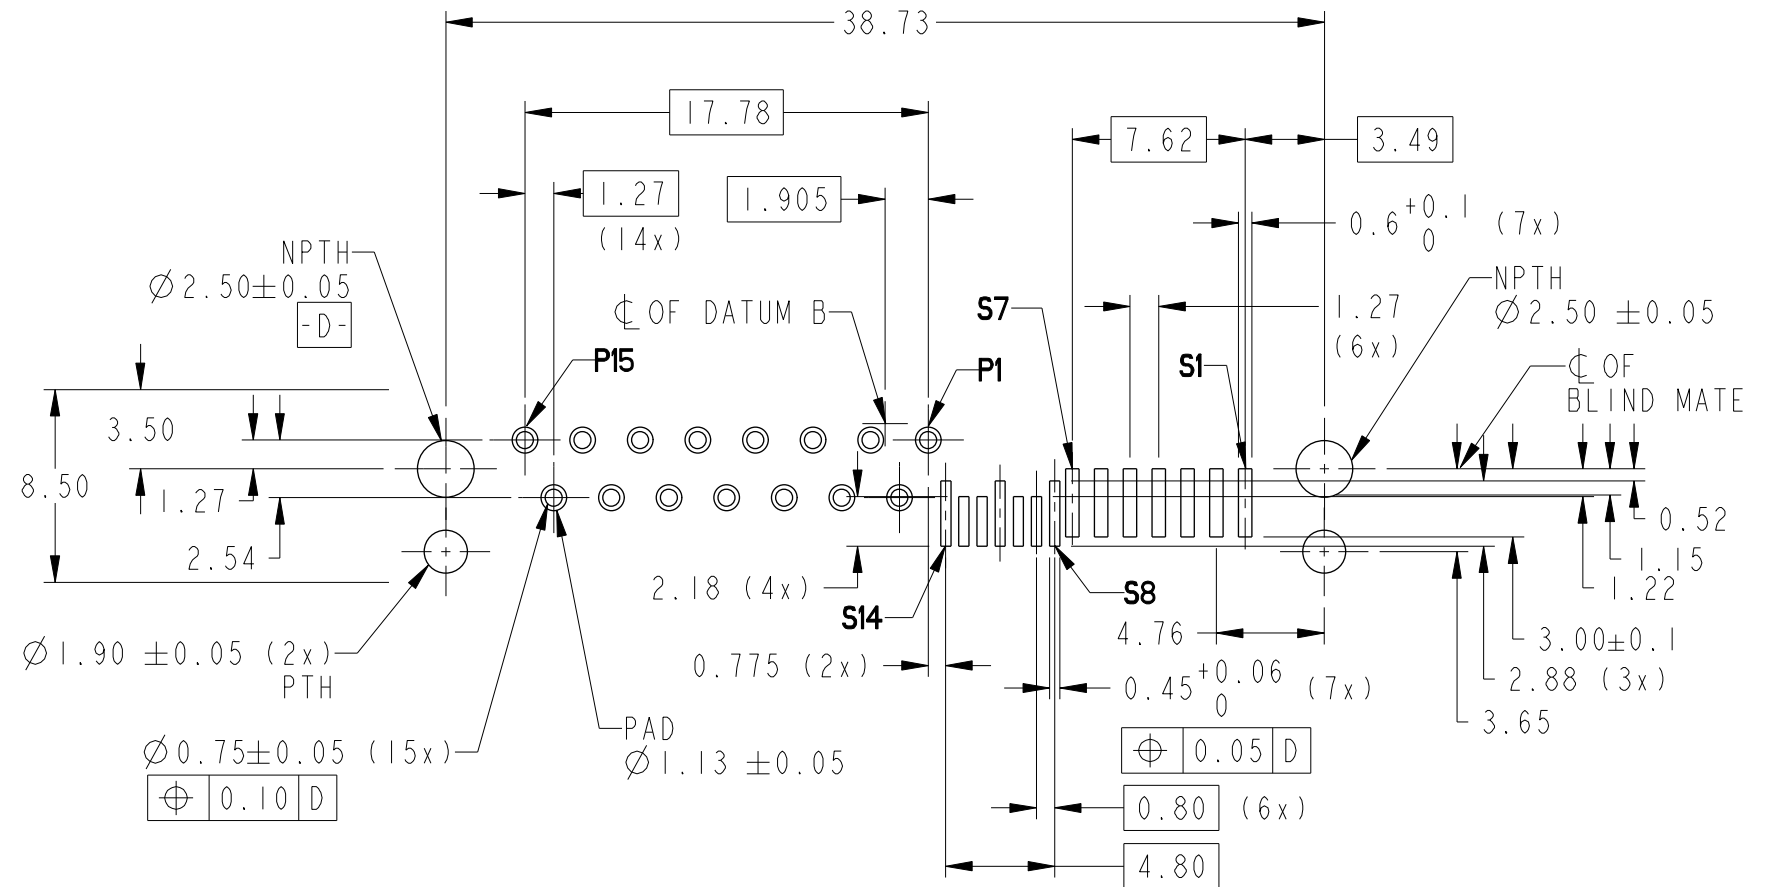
38.73

17.78

7.62

3.49

1.27
(14x)

1.905

$0.6^{+0.1}_{0}$ (7x)

NPTH
$\varnothing$2.50±0.05
-D-

℄ OF DATUM B

S7

1.27
(6x)

NPTH
$\varnothing$2.50 ±0.05

P15

P1

S1

℄ OF
BLIND MATE

3.50

8.50

1.27

2.54

0.52

1.15

1.22

2.18 (4x)

S14

S8

4.76

3.00±0.1

2.88 (3x)

3.65

$\varnothing$1.90 ±0.05 (2x)
PTH

0.775 (2x)

$0.45^{+0.06}_{0}$ (7x)

PAD
$\varnothing$1.13 ±0.05

$\varnothing$0.75±0.05 (15x)

| $\oplus$ | 0.10 | D |
|---|---|---|

| $\oplus$ | 0.05 | D |
|---|---|---|

0.80 (6x)

4.80